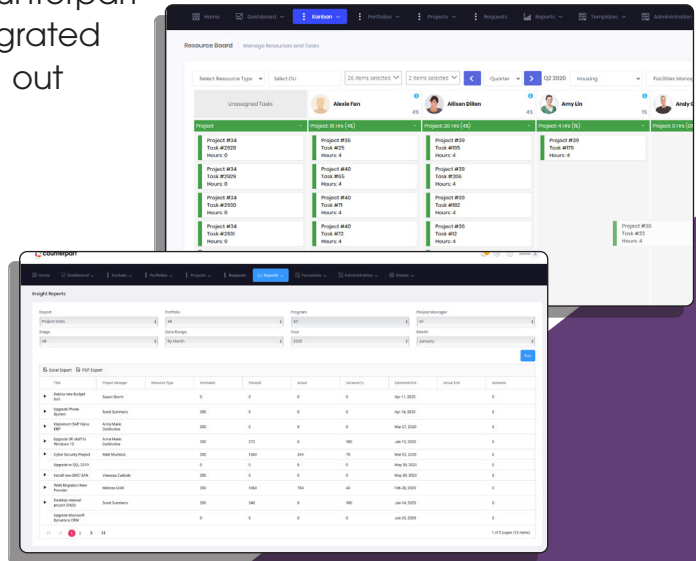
unterpart grated out

Home Dashboard Kanban Portfolios Projects Requests Reports Templates Administration

Resource Board | Manage Resources and Tasks

Select Resource Type Select OU 26 items selected 2 items selected Quarter Q2 2020 Housing Facilities Manag

Unassigned Tasks Alexie Fan Allison Dillon 4% Amy Lin 1% Andy C

Project Project: 15 Hrs (4%) Project: 20 Hrs (4%) Project: 4 Hrs (1%) Project: 0 Hrs

Project #34 Task #2928 Hours: 0
Project #34 Task #2929 Hours: 0
Project #34 Task #2930 Hours: 0
Project #34 Task #2931 Hours: 0

Project #36 Task #25 Hours: 4
Project #40 Task #66 Hours: 4
Project #40 Task #71 Hours: 4
Project #40 Task #72 Hours: 4

Project #39 Task #105 Hours: 4
Project #39 Task #106 Hours: 4
Project #39 Task #182 Hours: 4
Project #36 Task #12 Hours: 4

Project #38 Task #115 Hours: 4

Project #36 Task #23 Hours: 4

counterpart

Home Dashboard Kanban Portfolios Projects Requests Reports Templates Administration Sheets

Insight Reports

Report: Project Data | Portfolio: All | Program: All | Project Manager: All
Stage: All | Date Range: By Month | Year: 2020 | Month: January

Run

Excel Export PDF Export

| Title | Project Manager | Resource Type | Estimated | Planned | Actual | Variance(%) | Estimated End | Actual End | Schedule |
|---|---|---|---|---|---|---|---|---|---|
| Deploy new Budget tool | Susan Baron | | 0 | 0 | 0 | 0 | Apr 17, 2022 | | 0 |
| Upgrade Phone System | Scott Summers | | 280 | 0 | 0 | 0 | Apr 16, 2022 | | 0 |
| Implement SAP Hana ERP | Anna Marie Darkholme | | 280 | 0 | 0 | 0 | Mar 27, 2020 | | 0 |
| Upgrade All staff to Windows 10 | Anna Marie Darkholme | | 280 | 272 | 0 | 100 | Jan 13, 2023 | | 0 |
| Cyber Security Project | Matt Murdock | | 280 | 1260 | 244 | 75 | Mar 22, 2020 | | 0 |
| Upgrade to SQL 2019 | | | 0 | 0 | 0 | 0 | May 30, 2022 | | 0 |
| Install new EMC SAN | Vanessa Carlisle | | 280 | 0 | 0 | 0 | May 30, 2022 | | 0 |
| Web Migration New Provider | Melissa Gold | | 280 | 1260 | 784 | 44 | Feb 28, 2024 | | 0 |
| Desktop renewal project (P&G) | Scott Summers | | 280 | 240 | 0 | 100 | Jan 14, 2023 | | 0 |
| Upgrade Microsoft Dynamics CRM | | | 0 | 0 | 0 | 0 | Jun 29, 2023 | | 0 |

1 2 1 of 2 pages (15 items)